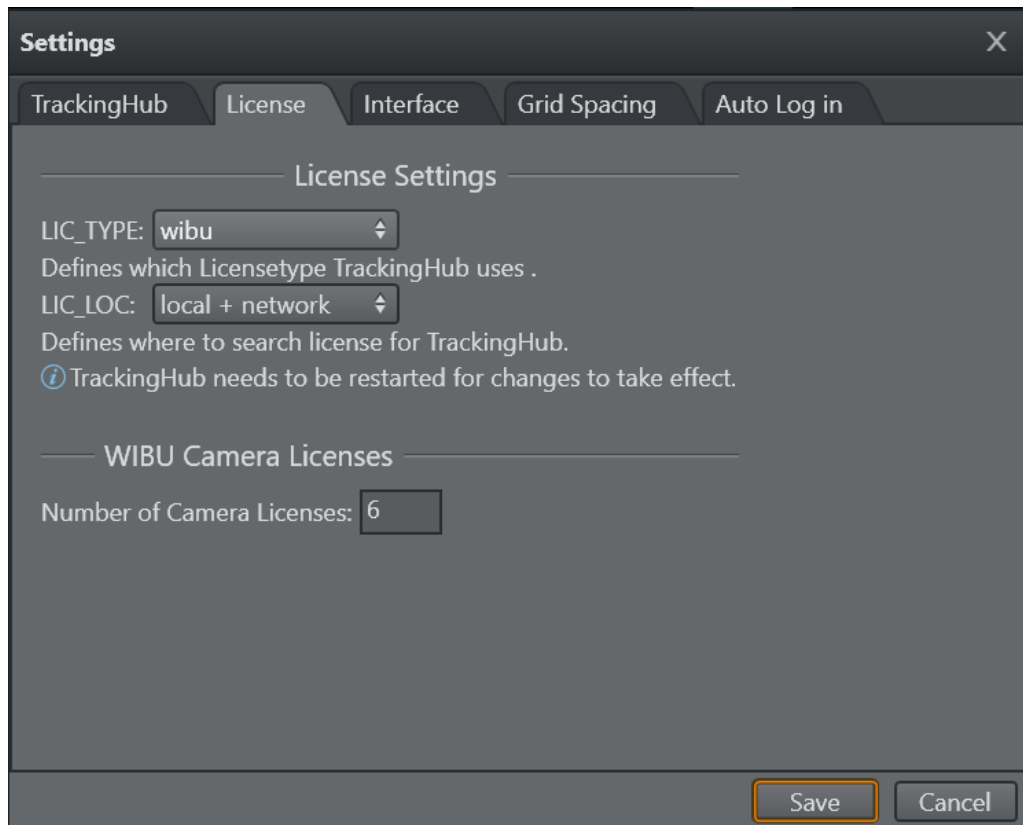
Settings
X

TrackingHub | License | Interface | Grid Spacing | Auto Log in

License Settings

LIC_TYPE: wibu
Defines which Licensetype TrackingHub uses .
LIC_LOC: local + network
Defines where to search license for TrackingHub.
TrackingHub needs to be restarted for changes to take effect.

WIBU Camera Licenses

Number of Camera Licenses: 6

Save
Cancel